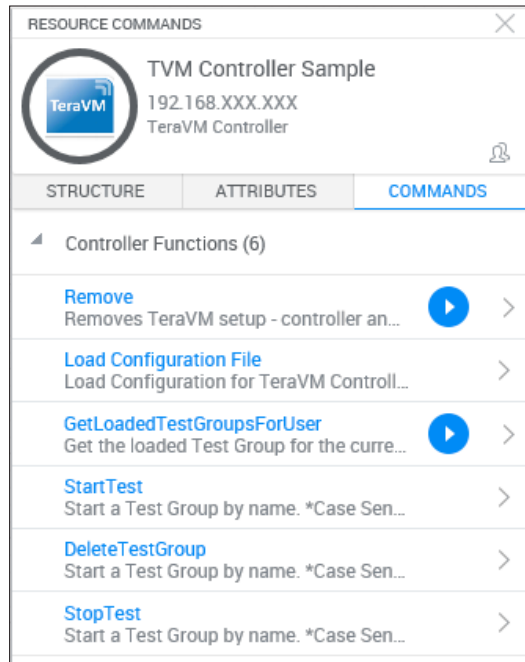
RESOURCE COMMANDS

TeraVM

TVM Controller Sample
192.168.XXX.XXX
TeraVM Controller

STRUCTURE
ATTRIBUTES
COMMANDS

Controller Functions (6)

Remove
Removes TeraVM setup - controller an...

Load Configuration File
Load Configuration for TeraVM Controll...

GetLoadedTestGroupsForUser
Get the loaded Test Group for the curre...

StartTest
Start a Test Group by name. *Case Sen...

DeleteTestGroup
Start a Test Group by name. *Case Sen...

StopTest
Start a Test Group by name. *Case Sen...